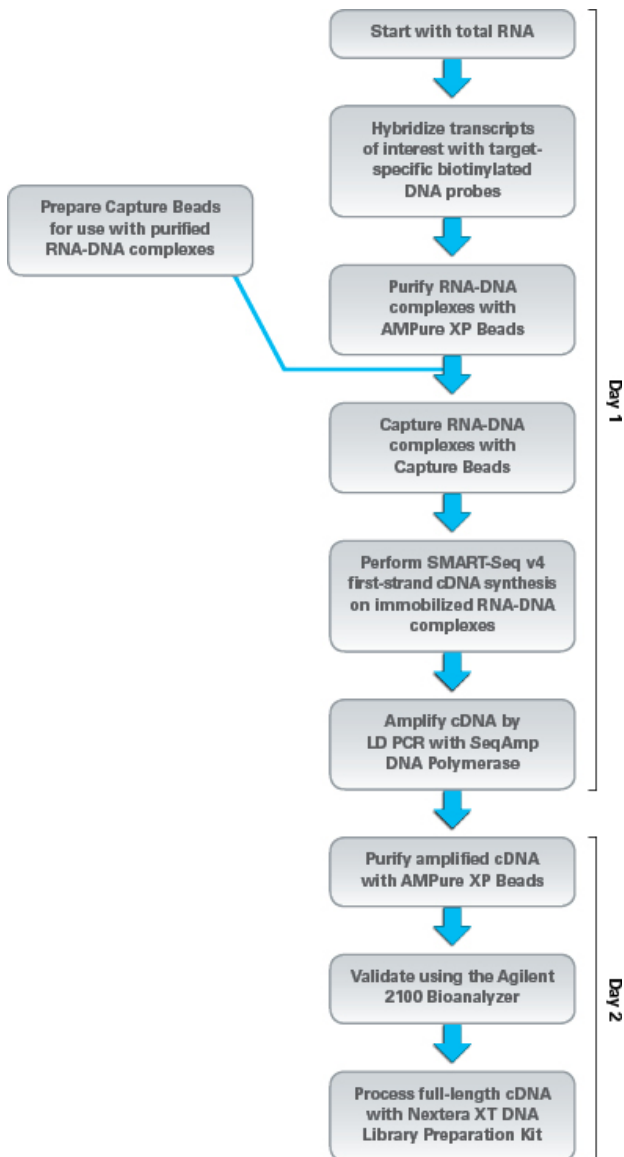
Start with total RNA

Hybridize transcripts of interest with target-specific biotinylated DNA probes

Prepare Capture Beads for use with purified RNA-DNA complexes

Purify RNA-DNA complexes with AMPure XP Beads

Capture RNA-DNA complexes with Capture Beads

Perform SMART-Seq v4 first-strand cDNA synthesis on immobilized RNA-DNA complexes

Amplify cDNA by LD PCR with SeqAmp DNA Polymerase

Day 1

Purify amplified cDNA with AMPure XP Beads

Validate using the Agilent 2100 Bioanalyzer

Process full-length cDNA with Nextera XT DNA Library Preparation Kit

Day 2